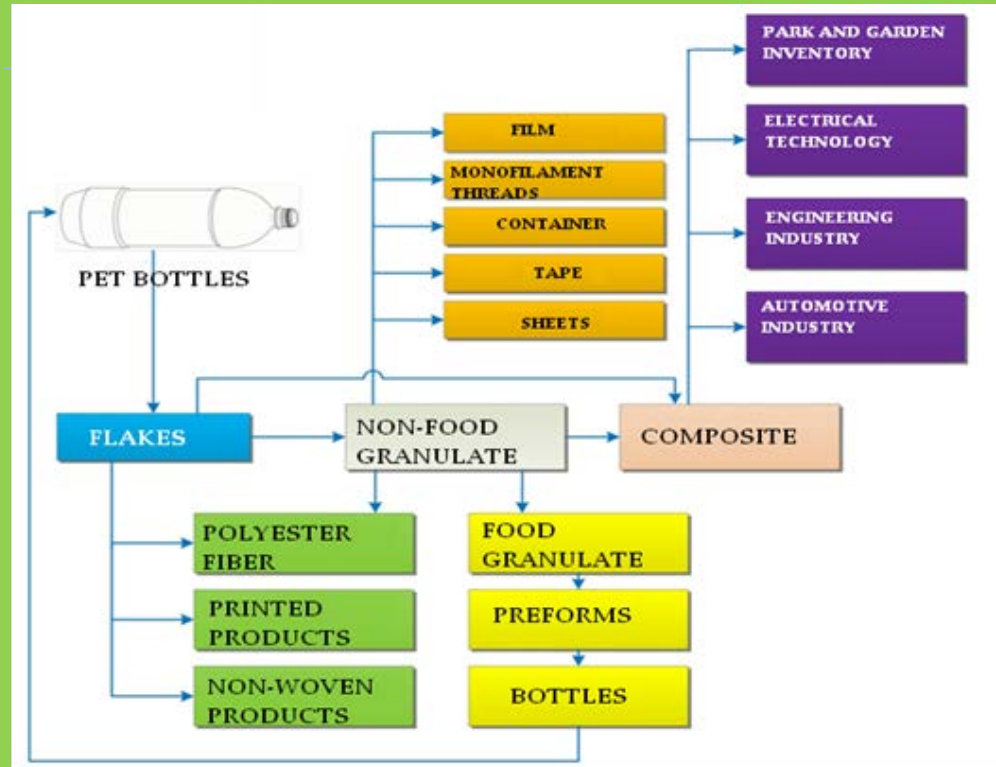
PET BOTTLES

FILM

MONOFILAMENT THREADS

CONTAINER

TAPE

SHEETS

PARK AND GARDEN INVENTORY

ELECTRICAL TECHNOLOGY

ENGINEERING INDUSTRY

AUTOMOTIVE INDUSTRY

FLAKES

NON-FOOD GRANULATE

COMPOSITE

POLYESTER FIBER

PRINTED PRODUCTS

NON-WOVEN PRODUCTS

FOOD GRANULATE

PREFORMS

BOTTLES